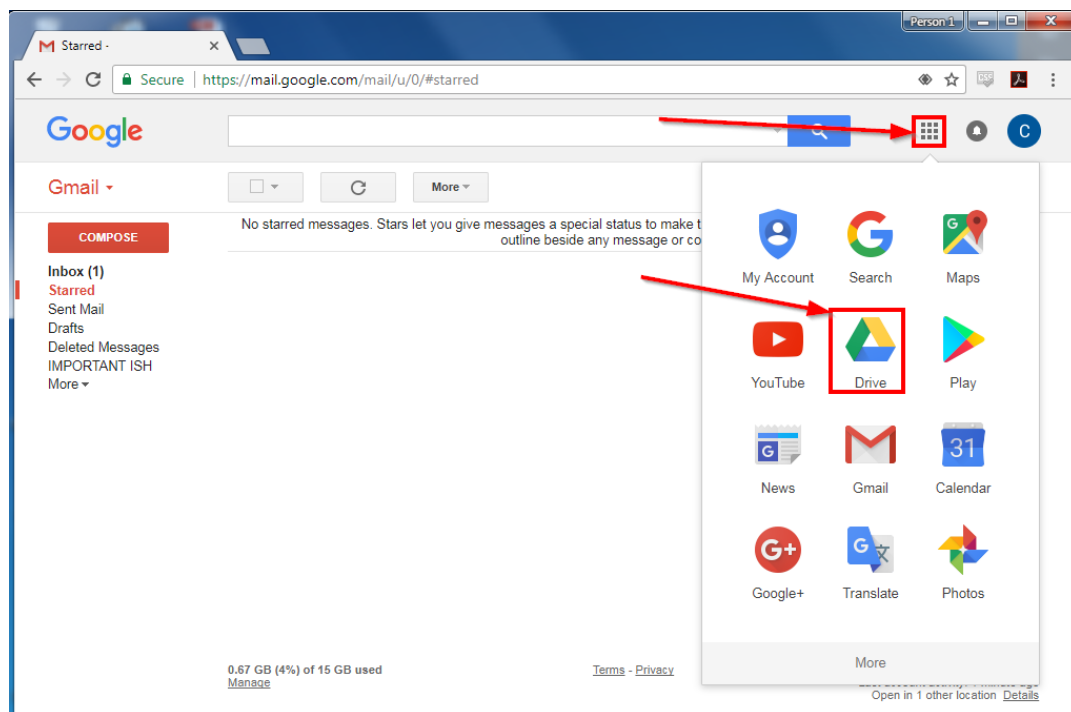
Person 1

Starred -

Secure https://mail.google.com/mail/u/0/#starred

Google

C

Gmail

More

COMPOSE

Inbox (1)
Starred
Sent Mail
Drafts
Deleted Messages
IMPORTANT ISH
More

No starred messages. Stars let you give messages a special status to make t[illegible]
outline beside any message or co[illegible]

My Account
Search
Maps
YouTube
Drive
Play
News
Gmail
31
Calendar
G+
Google+
Translate
Photos

More

0.67 GB (4%) of 15 GB used
Manage

Terms - Privacy

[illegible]
Open in 1 other location Details